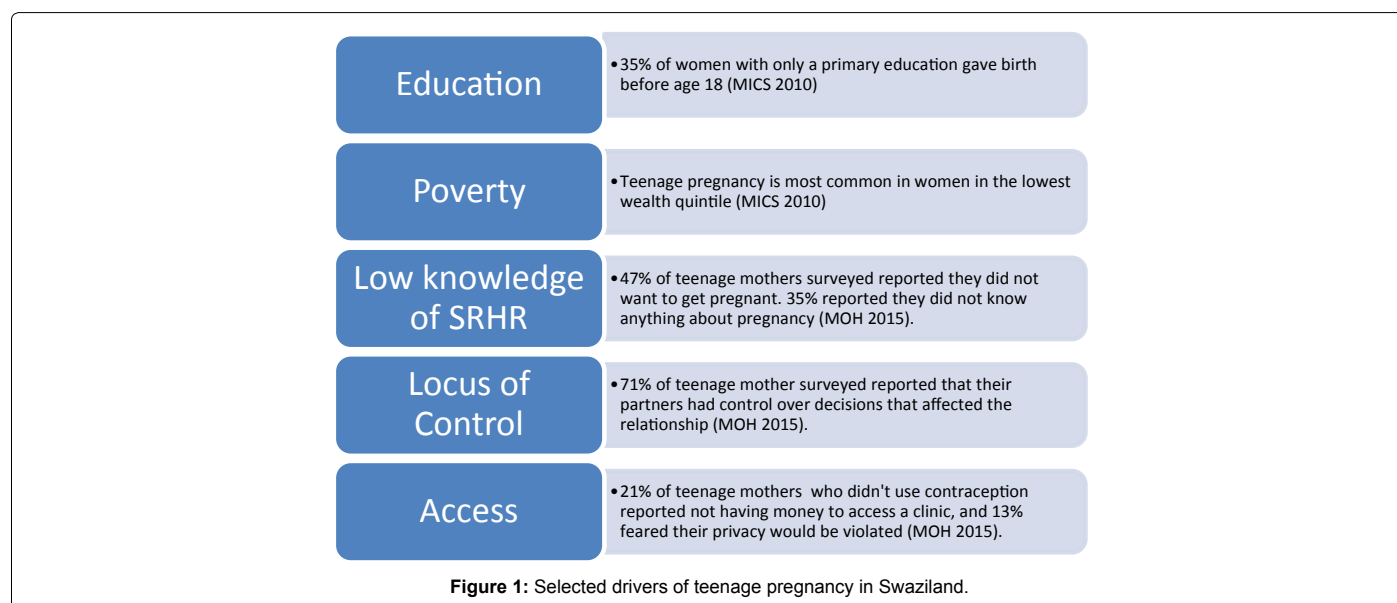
Education

•35% of women with only a primary education gave birth before age 18 (MICS 2010)

Poverty

•Teenage pregnancy is most common in women in the lowest wealth quintile (MICS 2010)

Low knowledge of SRHR

•47% of teenage mothers surveyed reported they did not want to get pregnant. 35% reported they did not know anything about pregnancy (MOH 2015).

Locus of Control

•71% of teenage mother surveyed reported that their partners had control over decisions that affected the relationship (MOH 2015).

Access

•21% of teenage mothers who didn't use contraception reported not having money to access a clinic, and 13% feared their privacy would be violated (MOH 2015).

**Figure 1:** Selected drivers of teenage pregnancy in Swaziland.